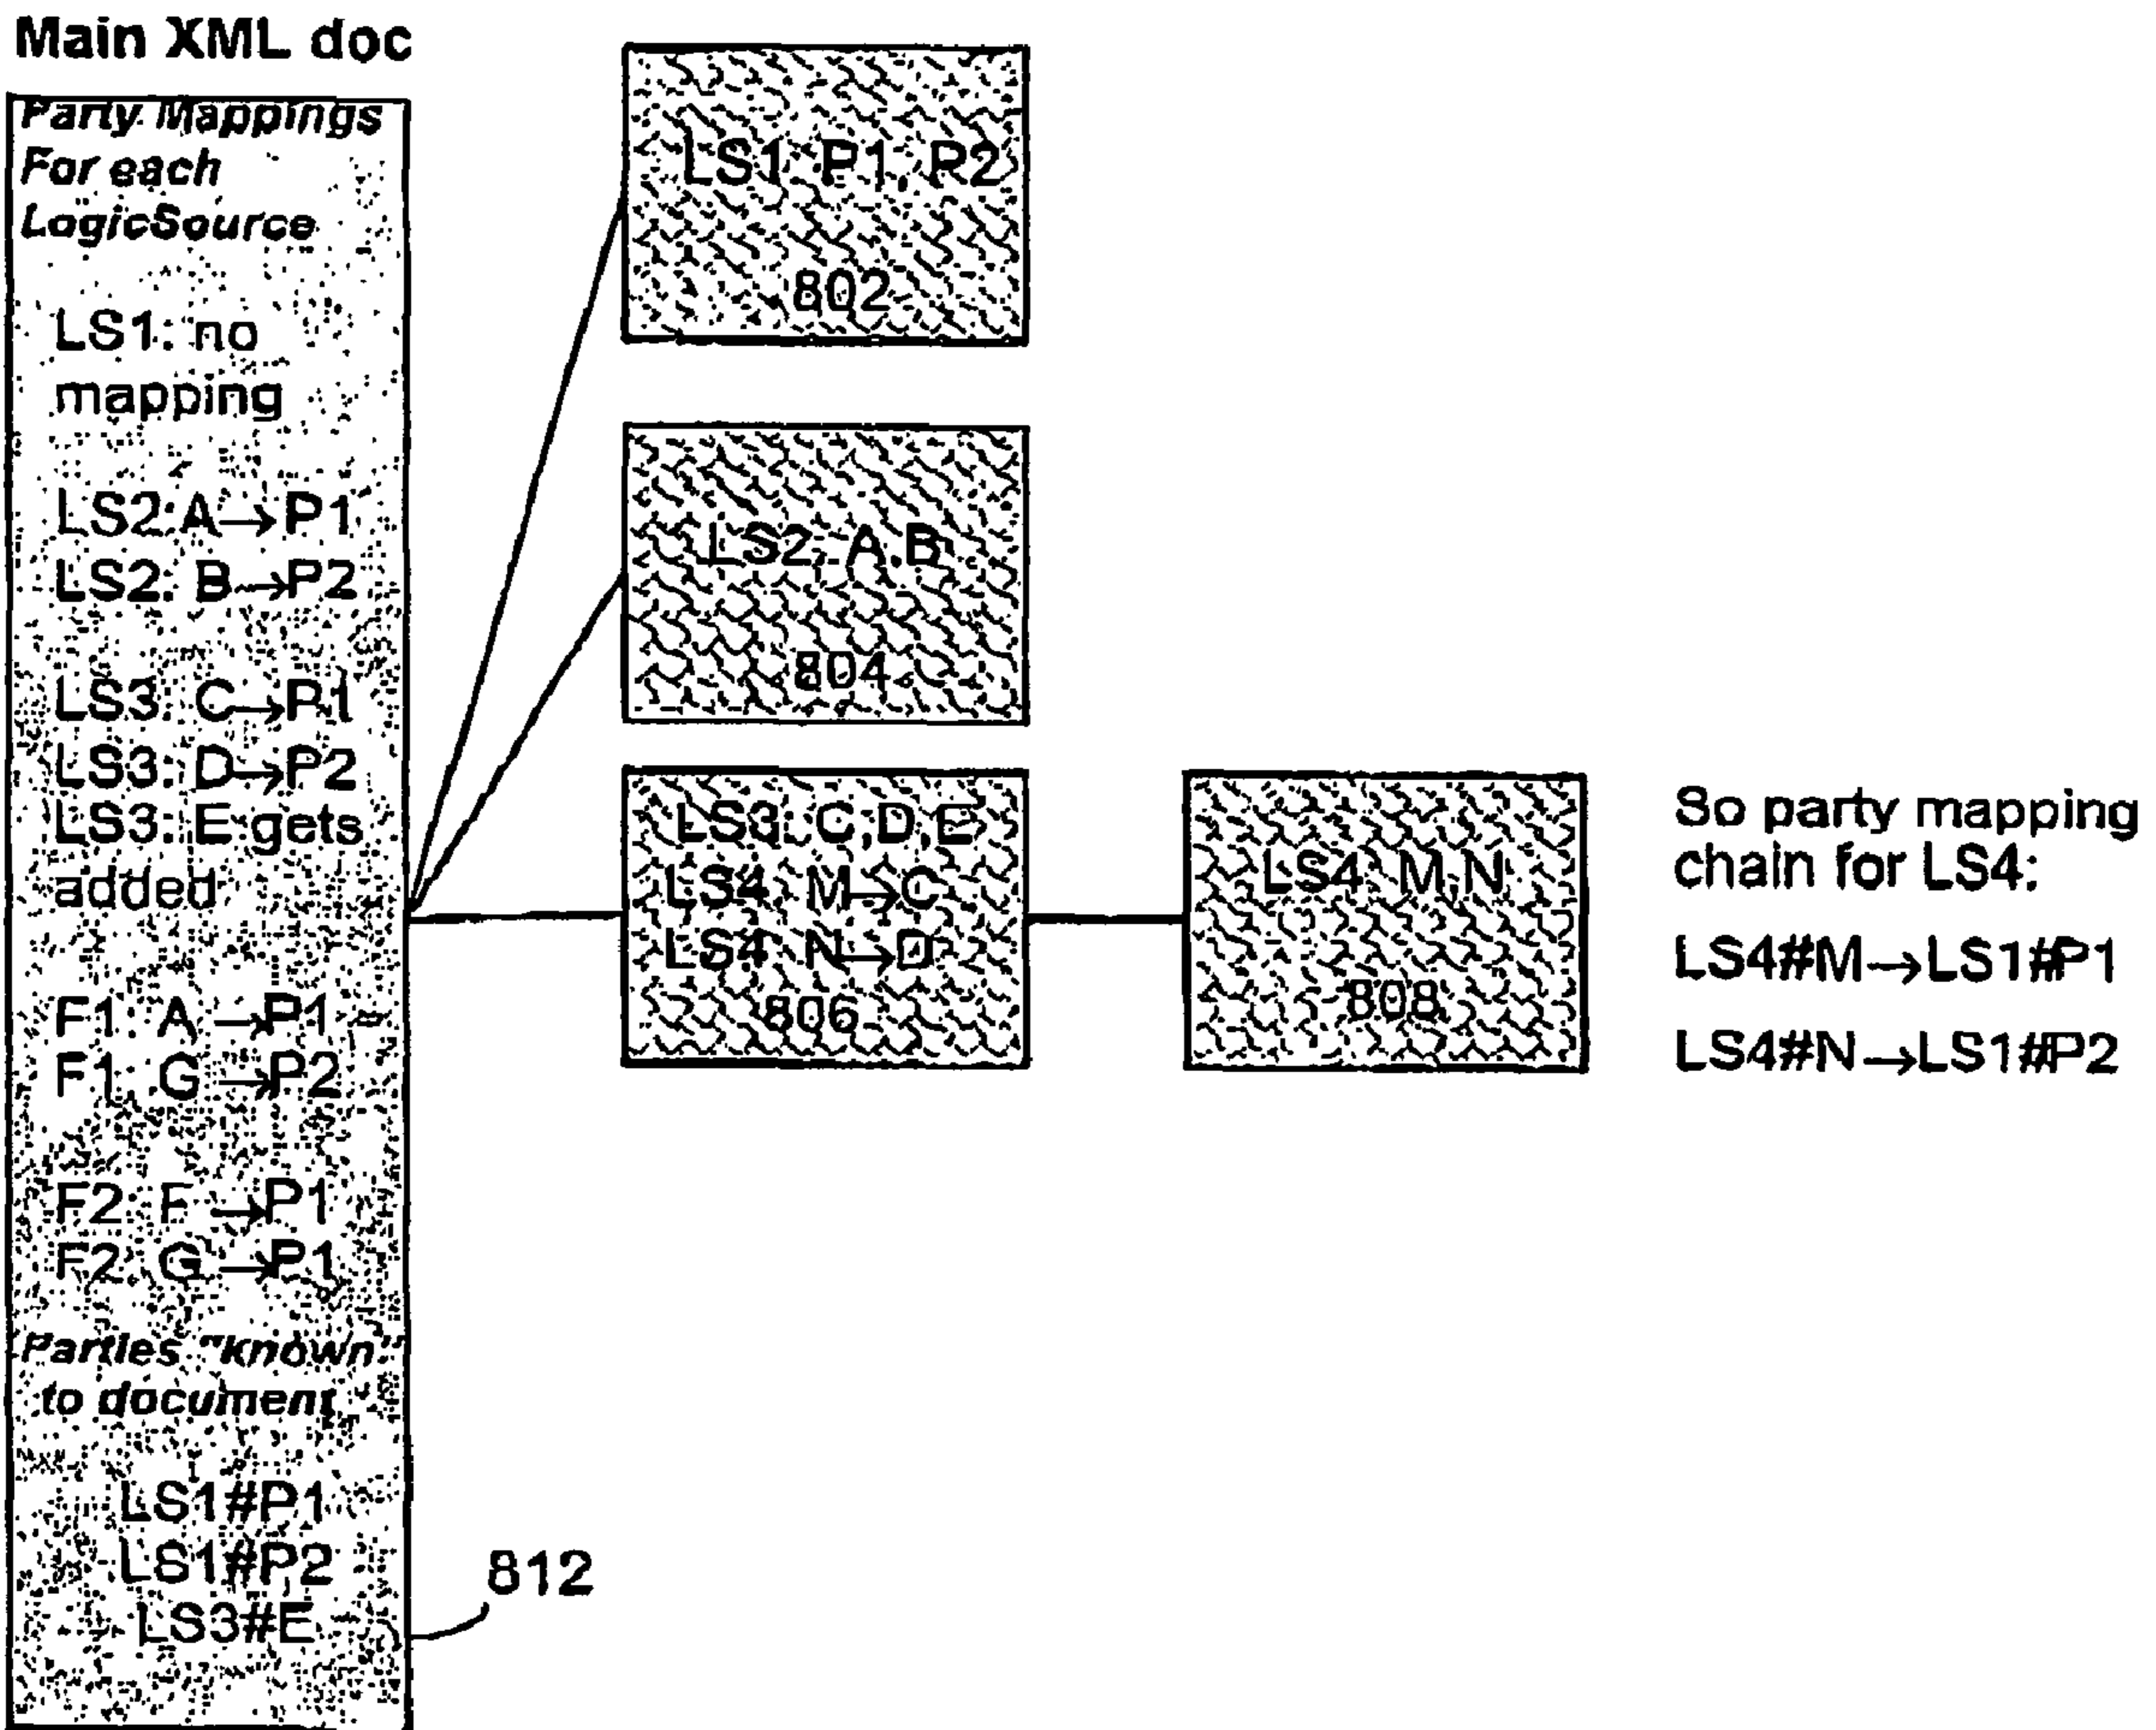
Main XML doc

Party Mappings For each LogicSource

LS1: no mapping

LS2: A→P1
LS2: B→P2

LS3: C→P1
LS3: D→P2
LS3: E gets added

F1: A→P1
F1: G→P2

F2: F→P1
F2: G→P1

Parties "known" to document

LS1#P1
LS1#P2
LS3#E

812

LS1 P1, P2
802

LS2 A,B
804

LS3 C,D,E
LS4 M→C
LS4 N→D
806

LS4 M,N
808

So party mapping chain for LS4:

LS4#M→LS1#P1

LS4#N→LS1#P2